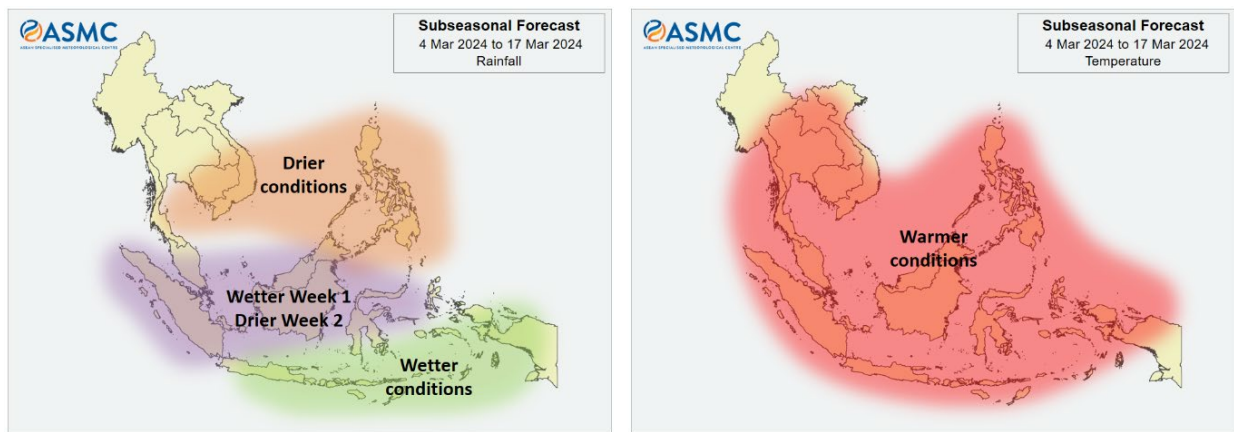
ASMC
ASEAN SPECIALISED METEOROLOGICAL CENTRE

Subseasonal Forecast
4 Mar 2024 to 17 Mar 2024
Rainfall

Drier conditions

Wetter Week 1
Drier Week 2

Wetter conditions

ASMC
ASEAN SPECIALISED METEOROLOGICAL CENTRE

Subseasonal Forecast
4 Mar 2024 to 17 Mar 2024
Temperature

Warmer conditions